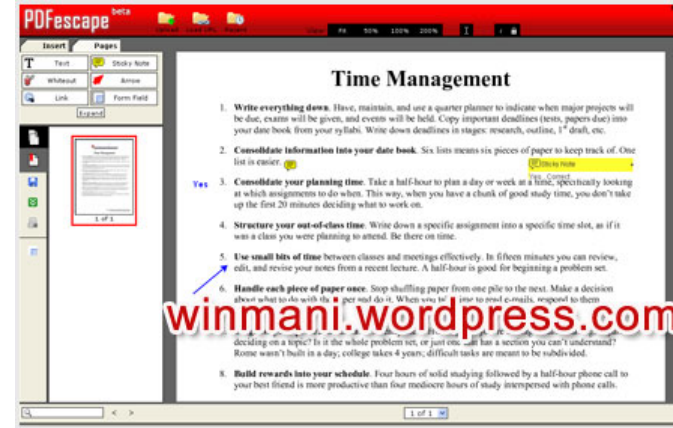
PDFescape beta

Upload Load URL Recent

Insert Pages

Text Sticky Note
Whiteout Arrow
Link Form Field
Expand

Zoom: Fit 50% 100% 200%

1 of 1

Time Management

1. **Write everything down.** Have, maintain, and use a quarter planner to indicate when major projects will be due, exams will be given, and events will be held. Copy important deadlines (tests, papers due) into your date book from your syllabi. Write down deadlines in stages: research, outline, 1st draft, etc.

2. **Consolidate information into your date book.** Six lists means six pieces of paper to keep track of. One list is easier.

Sticky Note
Yes Correct

Yes

3. **Consolidate your planning time.** Take a half-hour to plan a day or week at a time, specifically looking at which assignments to do when. This way, when you have a chunk of good study time, you don't take up the first 20 minutes deciding what to work on.

4. **Structure your out-of-class time.** Write down a specific assignment into a specific time slot, as if it was a class you were planning to attend. Be there on time.

5. **Use small bits of time** between classes and meetings effectively. In fifteen minutes you can review, edit, and revise your notes from a recent lecture. A half-hour is good for beginning a problem set.

6. **Handle each piece of paper once.** Stop shuffling paper from one pile to the next. Make a decision about what to do with the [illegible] and do it. When you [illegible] to read e-mails, respond to them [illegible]

winmani.wordpress.com

deciding on a topic? Is it the whole problem set, or just one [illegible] has a section you can't understand? Rome wasn't built in a day; college takes 4 years; difficult tasks are meant to be subdivided.

8. **Build rewards into your schedule.** Four hours of solid studying followed by a half-hour phone call to your best friend is more productive than four mediocre hours of study interspersed with phone calls.

1 of 1